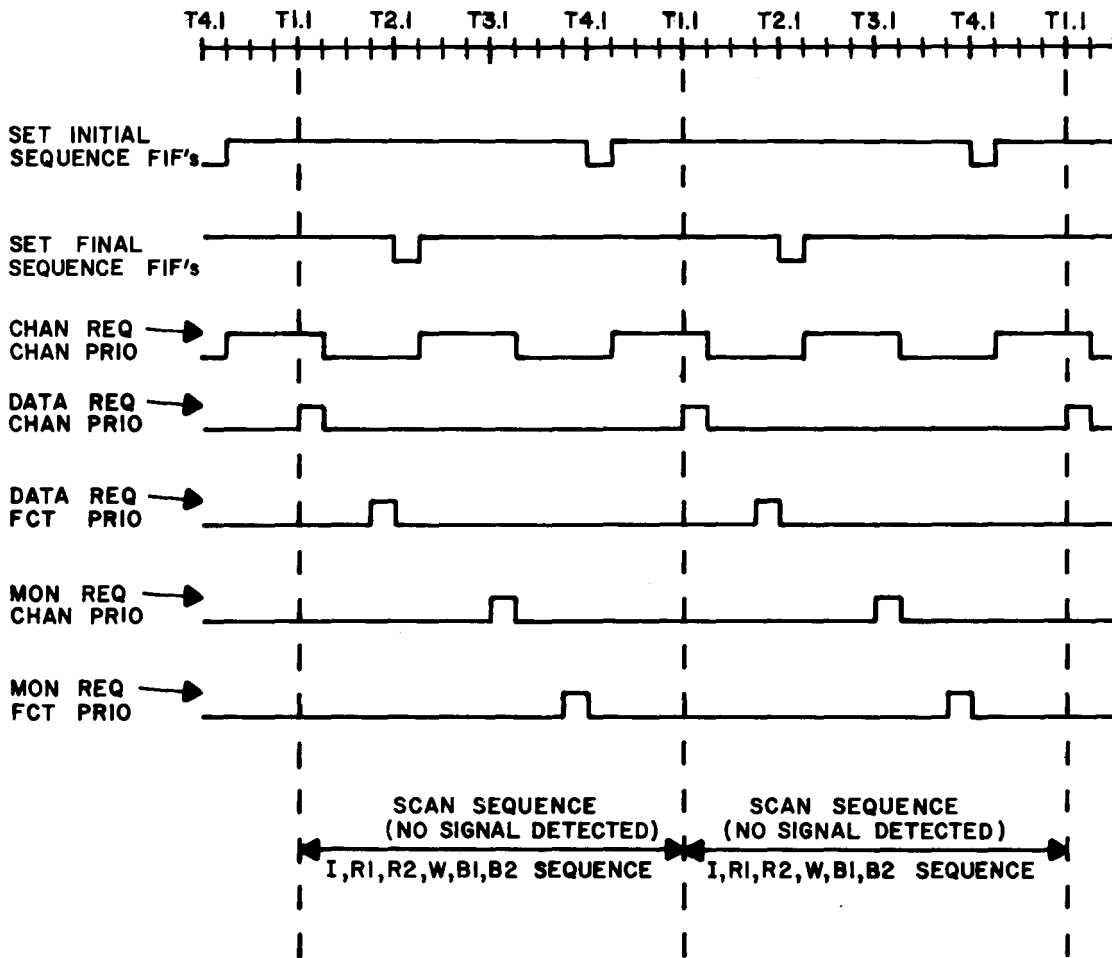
T4.1 T1.1 T2.1 T3.1 T4.1 T1.1 T2.1 T3.1 T4.1 T1.1

SET INITIAL SEQUENCE FIF's

SET FINAL SEQUENCE FIF's

CHAN REQ CHAN PRIO

DATA REQ CHAN PRIO

DATA REQ FCT PRIO

MON REQ CHAN PRIO

MON REQ FCT PRIO

SCAN SEQUENCE (NO SIGNAL DETECTED)

I,R1,R2,W,B1,B2 SEQUENCE

SCAN SEQUENCE (NO SIGNAL DETECTED)

I,R1,R2,W,B1,B2 SEQUENCE